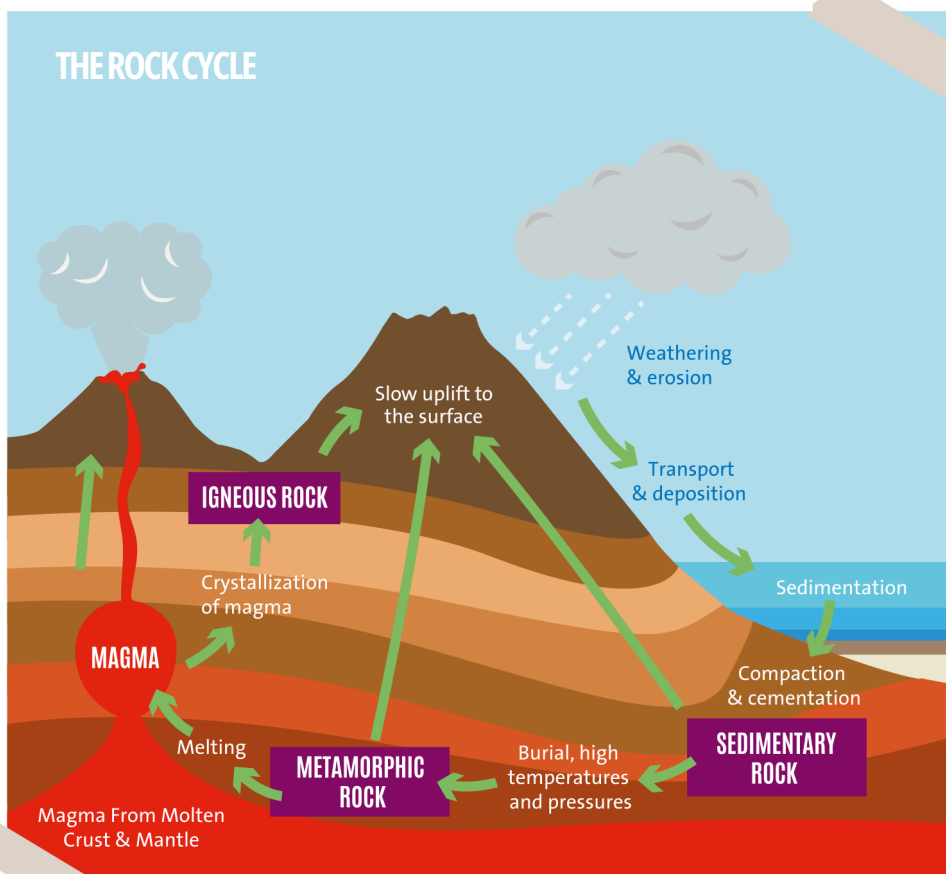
THE ROCK CYCLE

Weathering & erosion

Slow uplift to the surface

Transport & deposition

IGNEOUS ROCK

Sedimentation

Crystallization of magma

MAGMA

Compaction & cementation

SEDIMENTARY ROCK

Melting

Burial, high temperatures and pressures

METAMORPHIC ROCK

Magma From Molten Crust & Mantle